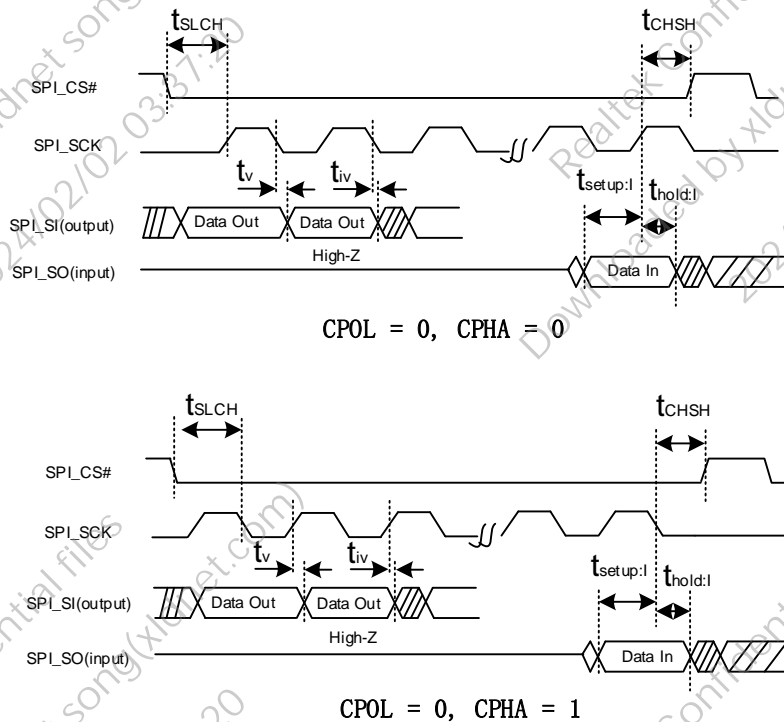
$t_{SLCH}$

$t_{CHSH}$

SPI_CS#

SPI_SCK

$t_v$

$t_{iv}$

$t_{setup:I}$

$t_{hold:I}$

SPI_SI(output)

Data Out

Data Out

High-Z

SPI_SO(input)

Data In

CPOL = 0, CPHA = 0

$t_{SLCH}$

$t_{CHSH}$

SPI_CS#

SPI_SCK

$t_v$

$t_{iv}$

$t_{setup:I}$

$t_{hold:I}$

SPI_SI(output)

Data Out

Data Out

High-Z

SPI_SO(input)

Data In

CPOL = 0, CPHA = 1

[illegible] song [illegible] 2024/02/02 03:37:20

Realtek Confidential files

Downloaded by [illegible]